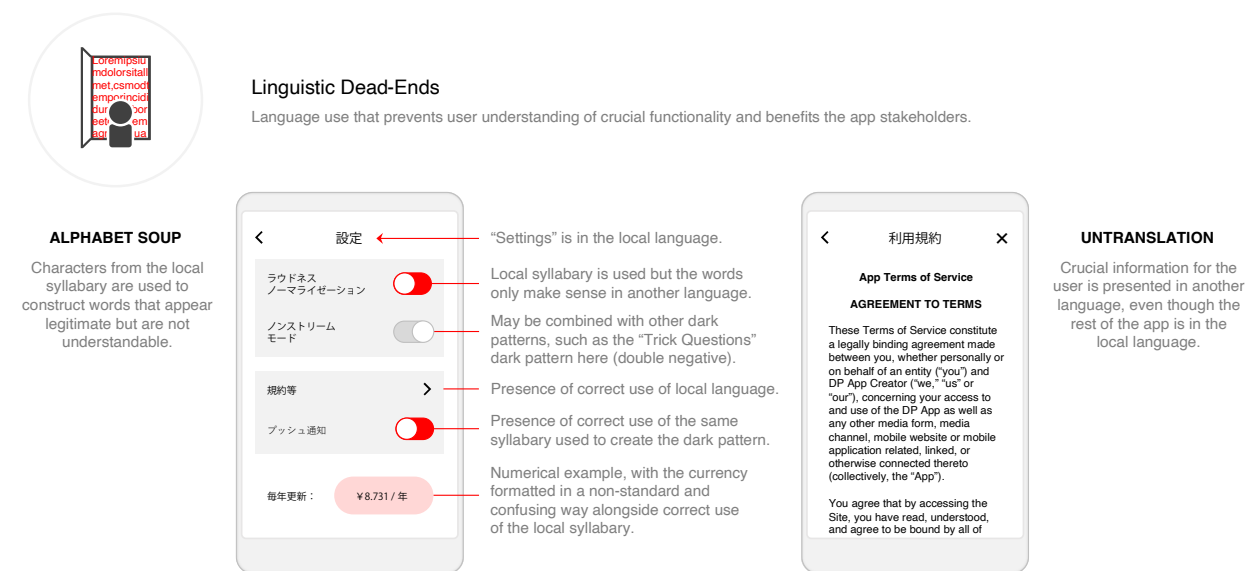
Loremipsu mdolorsitall met,csmodt emporincidi dur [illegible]oor eet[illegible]em agr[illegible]ua

Linguistic Dead-Ends

Language use that prevents user understanding of crucial functionality and benefits the app stakeholders.

ALPHABET SOUP

Characters from the local syllabary are used to construct words that appear legitimate but are not understandable.

設定

ラウドネス
ノーマライゼーション

ノンストリーム
モード

規約等

プッシュ通知

毎年更新：

¥8.731 / 年

“Settings” is in the local language.

Local syllabary is used but the words only make sense in another language.

May be combined with other dark patterns, such as the “Trick Questions” dark pattern here (double negative).

Presence of correct use of local language.

Presence of correct use of the same syllabary used to create the dark pattern.

Numerical example, with the currency formatted in a non-standard and confusing way alongside correct use of the local syllabary.

利用規約

App Terms of Service

AGREEMENT TO TERMS

These Terms of Service constitute a legally binding agreement made between you, whether personally or on behalf of an entity (“you”) and DP App Creator (“we,” “us” or “our”), concerning your access to and use of the DP App as well as any other media form, media channel, mobile website or mobile application related, linked, or otherwise connected thereto (collectively, the “App”).

You agree that by accessing the Site, you have read, understood, and agree to be bound by all of

UNTRANSLATION

Crucial information for the user is presented in another language, even though the rest of the app is in the local language.